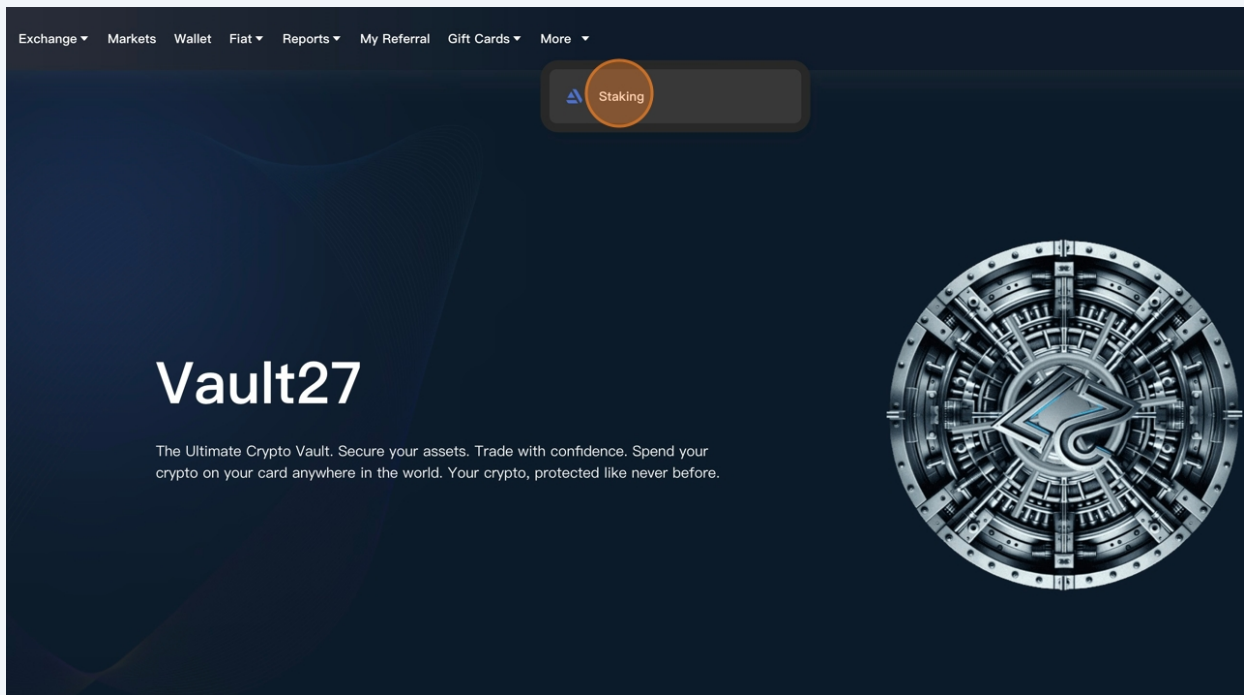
Exchange ▾ Markets Wallet Fiat ▾ Reports ▾ My Referral Gift Cards ▾ More ▾

Staking

Vault27

The Ultimate Crypto Vault. Secure your assets. Trade with confidence. Spend your crypto on your card anywhere in the world. Your crypto, protected like never before.